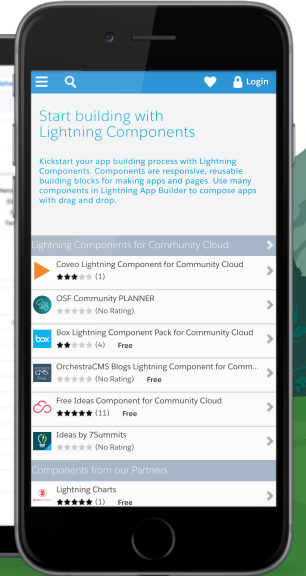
Login

Start building with Lightning Components

Kickstart your app building process with Lightning Components. Components are responsive, reusable building blocks for making apps and pages. Use many components in Lightning App Builder to compose apps with drag and drop.

Lightning Components for Community Cloud

Coveo Lightning Component for Community Cloud
(1)

OSF Community PLANNER
(No Rating)

box
Box Lightning Component Pack for Community Cloud
(4) Free

OrchestraCMS Blogs Lightning Component for Comm...
(No Rating) Free

Free Ideas Component for Community Cloud
(11) Free

Ideas by 7Summits
(No Rating)

Components from our Partners

Lightning Charts
(1) Free